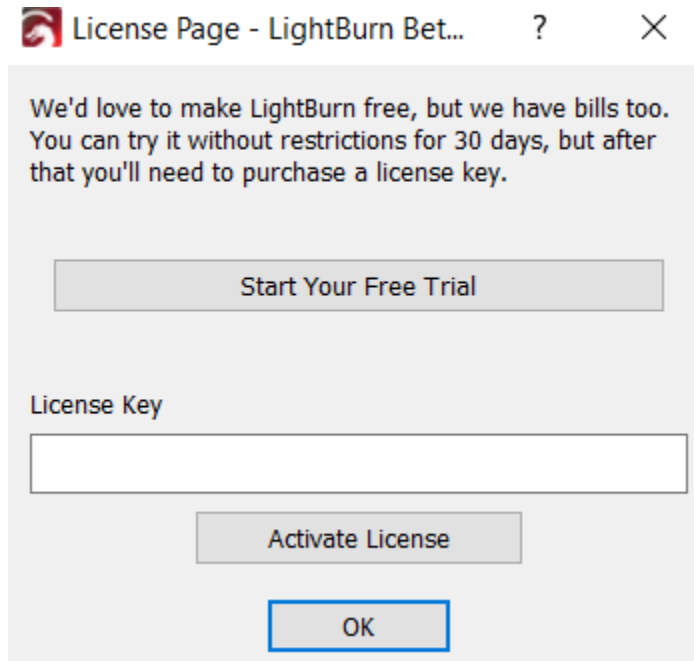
License Page - LightBurn Bet...

?

X

We'd love to make LightBurn free, but we have bills too. You can try it without restrictions for 30 days, but after that you'll need to purchase a license key.

Start Your Free Trial

License Key

Activate License

OK